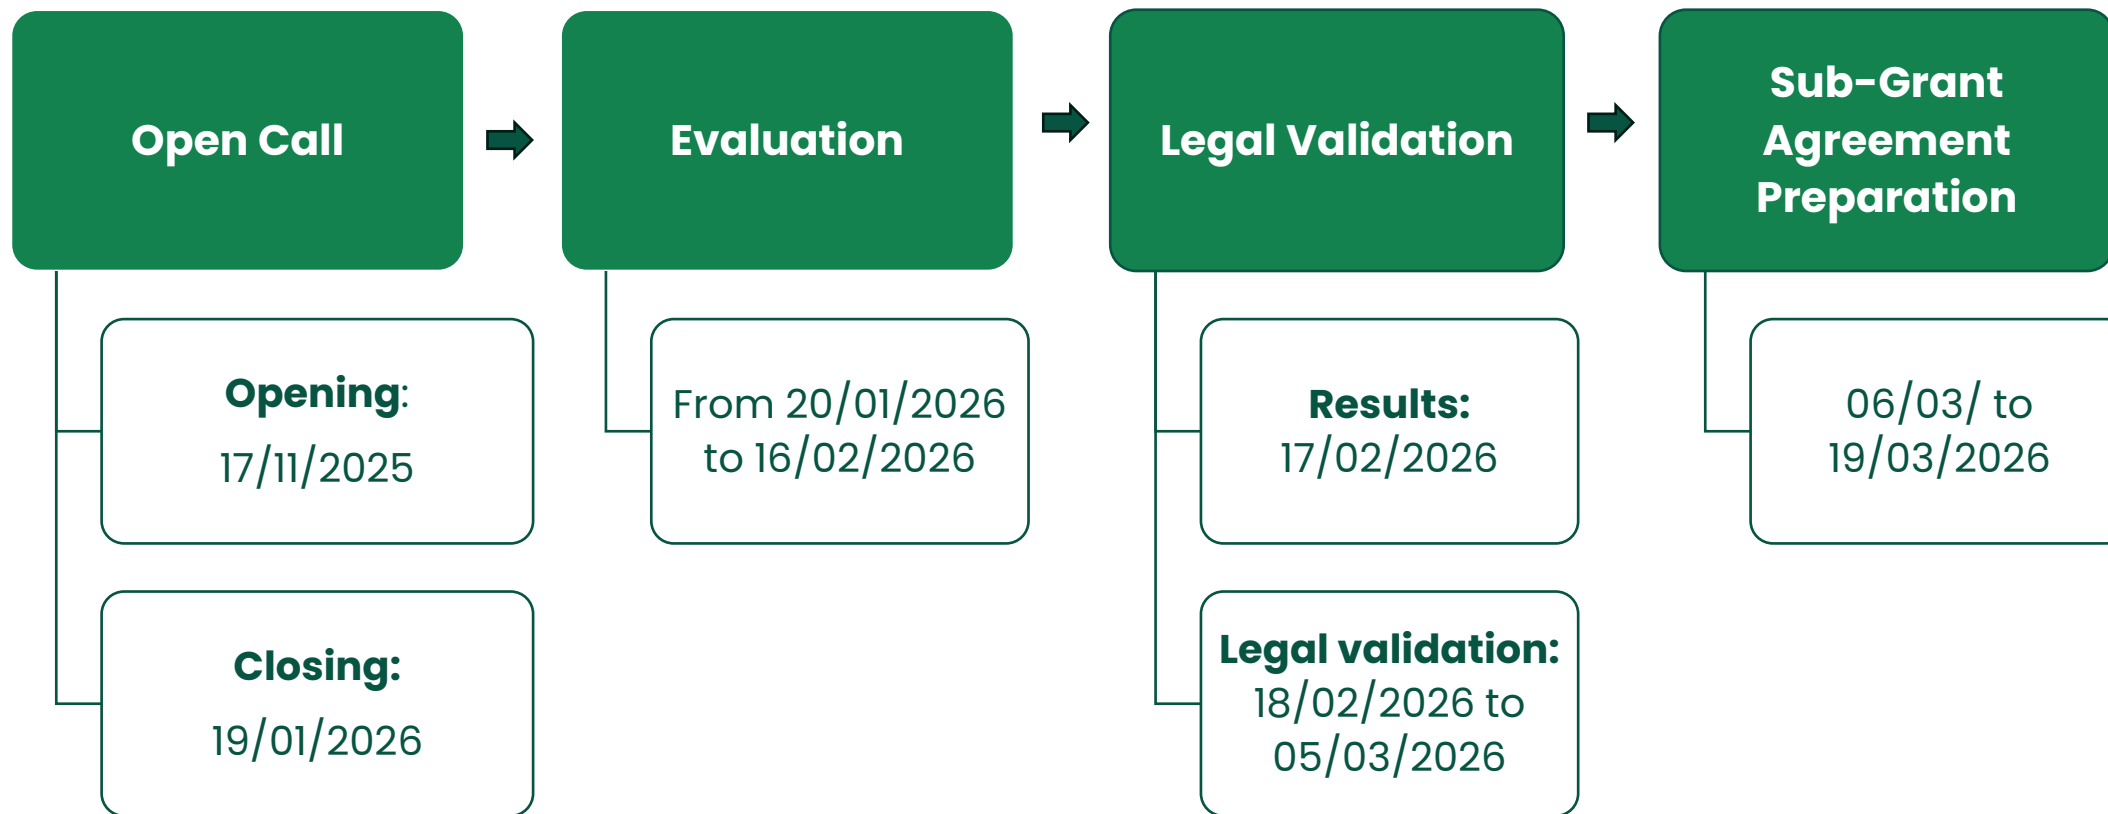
Open Call

Opening:
17/11/2025

Closing:
19/01/2026

Evaluation

From 20/01/2026 to 16/02/2026

Legal Validation

Results:
17/02/2026

Legal validation:
18/02/2026 to 05/03/2026

Sub-Grant Agreement Preparation

06/03/ to 19/03/2026